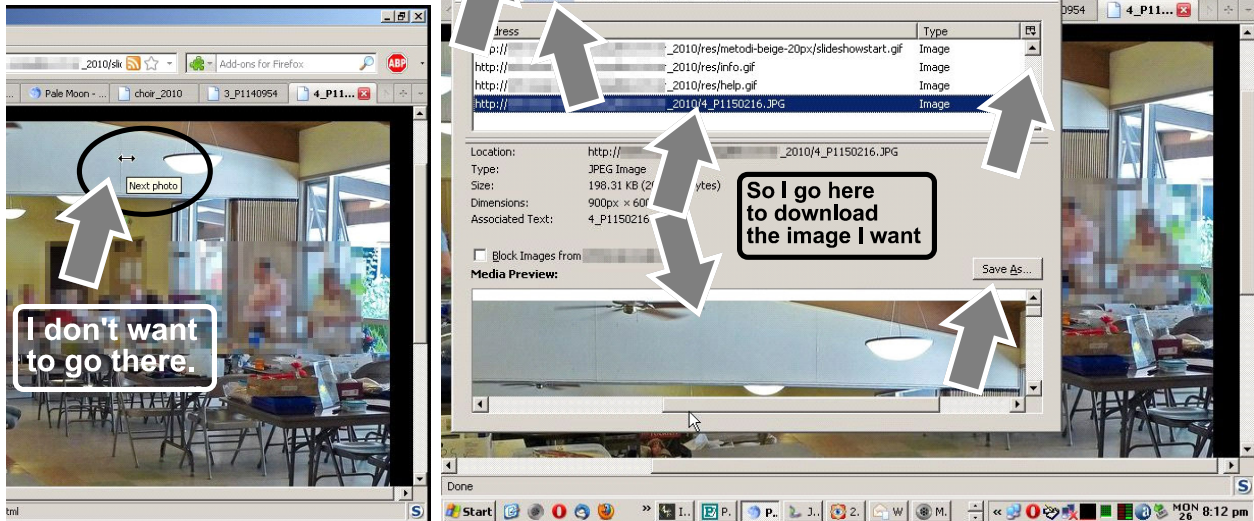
_2010/sli
Add-ons for Firefox
ABP
Pale Moon - ...
choir_2010
3_P1140954
4_P11...
Next photo
I don't want to go there.
tml

ddress
Type
http:// _2010/res/metodi-beige-20px/slideshowstart.gif
Image
http:// _2010/res/info.gif
Image
http:// _2010/res/help.gif
Image
http:// _2010/4_P1150216.JPG
Image
Location:
http:// _2010/4_P1150216.JPG
Type:
JPEG Image
Size:
198.31 KB (2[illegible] ytes)
Dimensions:
900px × 60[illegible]
Associated Text:
4_P1150216
Block Images from
Media Preview:
So I go here to download the image I want
Save As...
0954
4_P11...
Done
Start
I...
P.
P.
J.
2.
W
M.
MON 26
8:12 pm
S